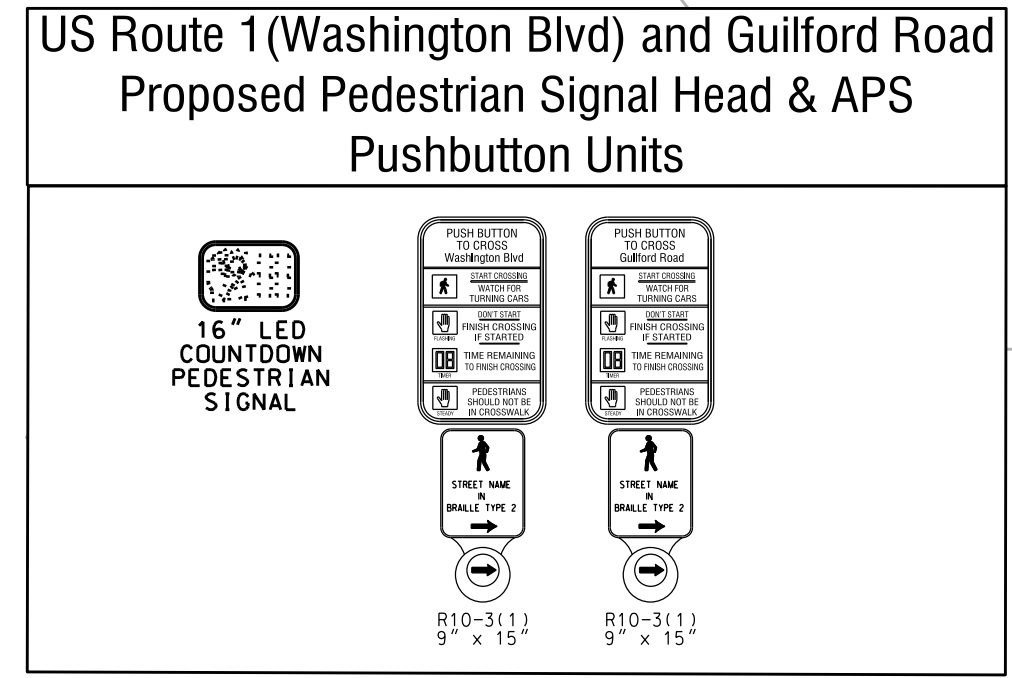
US Route 1(Washington Blvd) and Guilford Road Proposed Pedestrian Signal Head & APS Pushbutton Units

16" LED COUNTDOWN PEDESTRIAN SIGNAL

PUSH BUTTON TO CROSS Washington Blvd

START CROSSING
WATCH FOR TURNING CARS

DON'T START
FINISH CROSSING IF STARTED
FLASHING

08
TIME REMAINING TO FINISH CROSSING
TIMER

PEDESTRIANS SHOULD NOT BE IN CROSSWALK
STEADY

STREET NAME IN BRAILLE TYPE 2

R10-3(1)
9" x 15"

PUSH BUTTON TO CROSS Guilford Road

START CROSSING
WATCH FOR TURNING CARS

DON'T START
FINISH CROSSING IF STARTED
FLASHING

08
TIME REMAINING TO FINISH CROSSING
TIMER

PEDESTRIANS SHOULD NOT BE IN CROSSWALK
STEADY

STREET NAME IN BRAILLE TYPE 2

R10-3(1)
9" x 15"